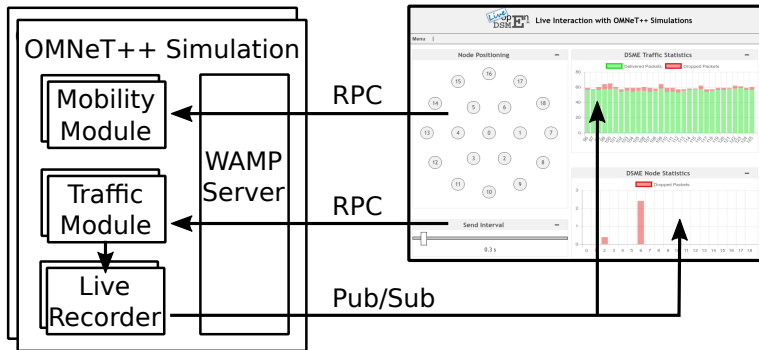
OMNeT++ Simulation

Mobility Module

Traffic Module

Live Recorder

WAMP Server

RPC

RPC

Pub/Sub

Live openDSME Live Interaction with OMNeT++ Simulations

Menu |

Node Positioning

15 16 17
14 5 6 18
13 4 0 1 7
12 3 2 8
11 10 9

Send Interval

0.3 s

DSME Traffic Statistics

Delivered Packets Dropped Packets

80
60
40
20
0

DSME Node Statistics

Dropped Packets

3
2
1
0

0 1 2 3 4 5 6 7 8 9 10 11 12 13 14 15 16 17 18